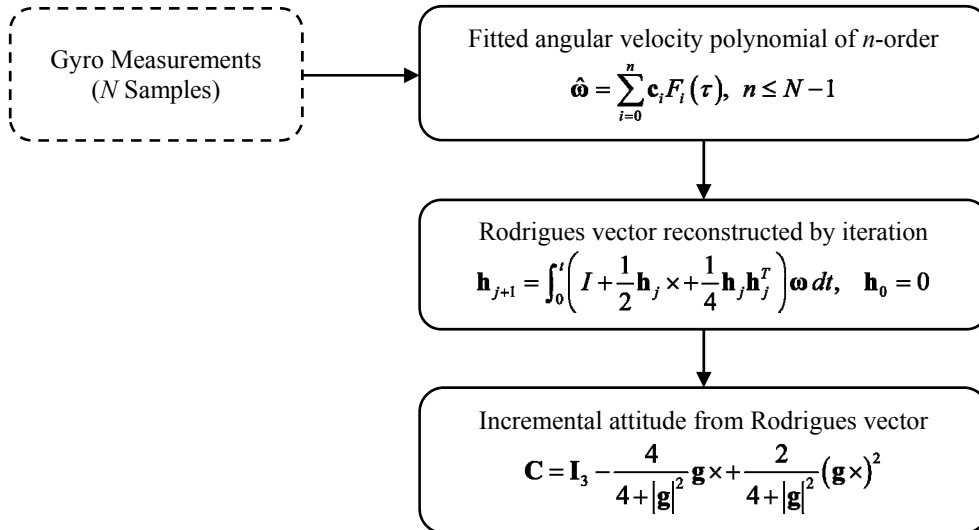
Gyro Measurements
($N$ Samples)

Fitted angular velocity polynomial of $n$-order
$\hat{\boldsymbol{\omega}} = \sum_{i=0}^{n} \mathbf{c}_i F_i(\tau), \ n \le N-1$

Rodrigues vector reconstructed by iteration
$\mathbf{h}_{j+1} = \int_0^t \left( I + \frac{1}{2}\mathbf{h}_j \times + \frac{1}{4}\mathbf{h}_j \mathbf{h}_j^T \right) \boldsymbol{\omega}\, dt, \quad \mathbf{h}_0 = 0$

Incremental attitude from Rodrigues vector
$\mathbf{C} = \mathbf{I}_3 - \frac{4}{4+|\mathbf{g}|^2}\mathbf{g}\times + \frac{2}{4+|\mathbf{g}|^2}(\mathbf{g}\times)^2$